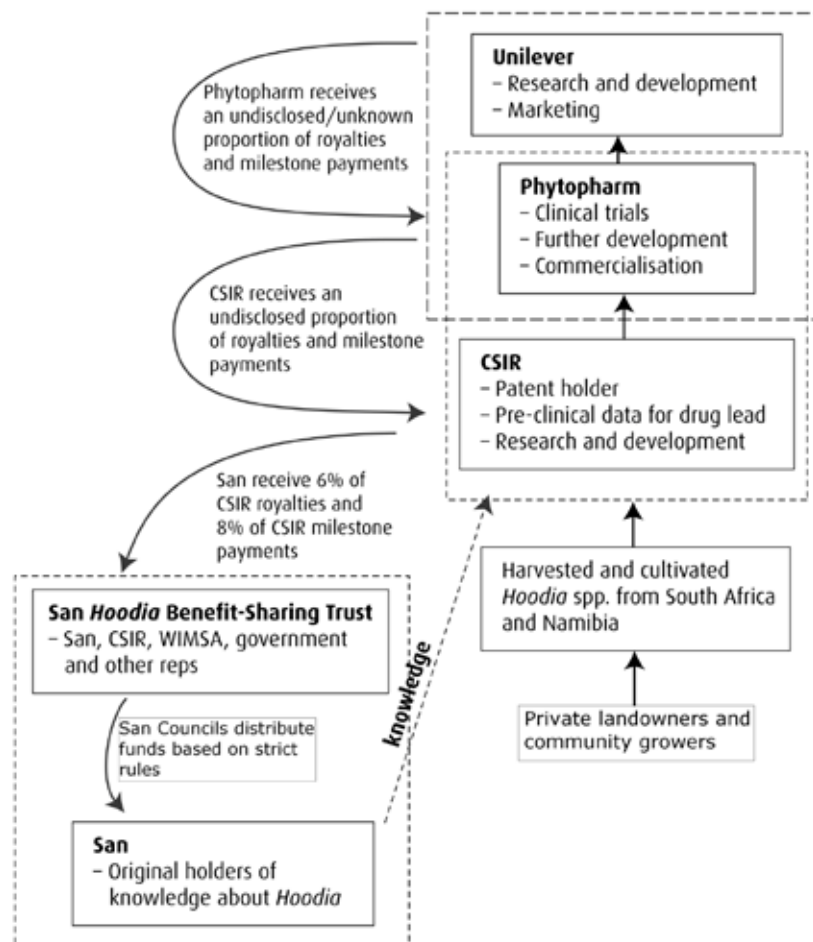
Unilever
- Research and development
- Marketing

Phytopharm receives an undisclosed/unknown proportion of royalties and milestone payments

Phytopharm
- Clinical trials
- Further development
- Commercialisation

CSIR receives an undisclosed proportion of royalties and milestone payments

CSIR
- Patent holder
- Pre-clinical data for drug lead
- Research and development

San receive 6% of CSIR royalties and 8% of CSIR milestone payments

Harvested and cultivated *Hoodia* spp. from South Africa and Namibia

San *Hoodia* Benefit-Sharing Trust
- San, CSIR, WIMSA, government and other reps

knowledge

Private landowners and community growers

San Councils distribute funds based on strict rules

San
- Original holders of knowledge about *Hoodia*